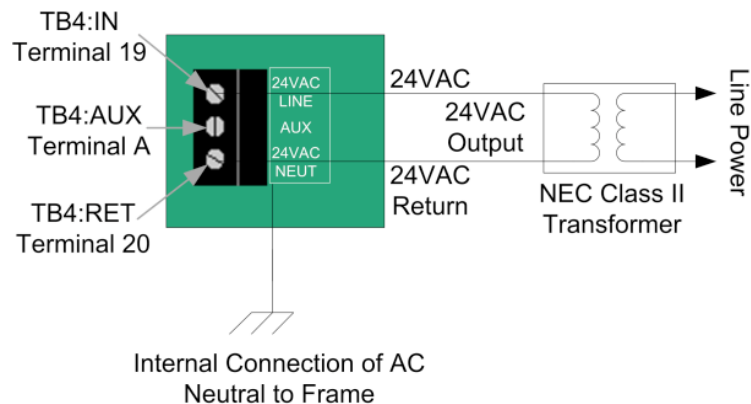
TB4:IN
Terminal 19

TB4:AUX
Terminal A

TB4:RET
Terminal 20

24VAC
LINE

AUX

24VAC
NEUT

24VAC

24VAC
Output

24VAC
Return

NEC Class II
Transformer

Line Power

Internal Connection of AC
Neutral to Frame